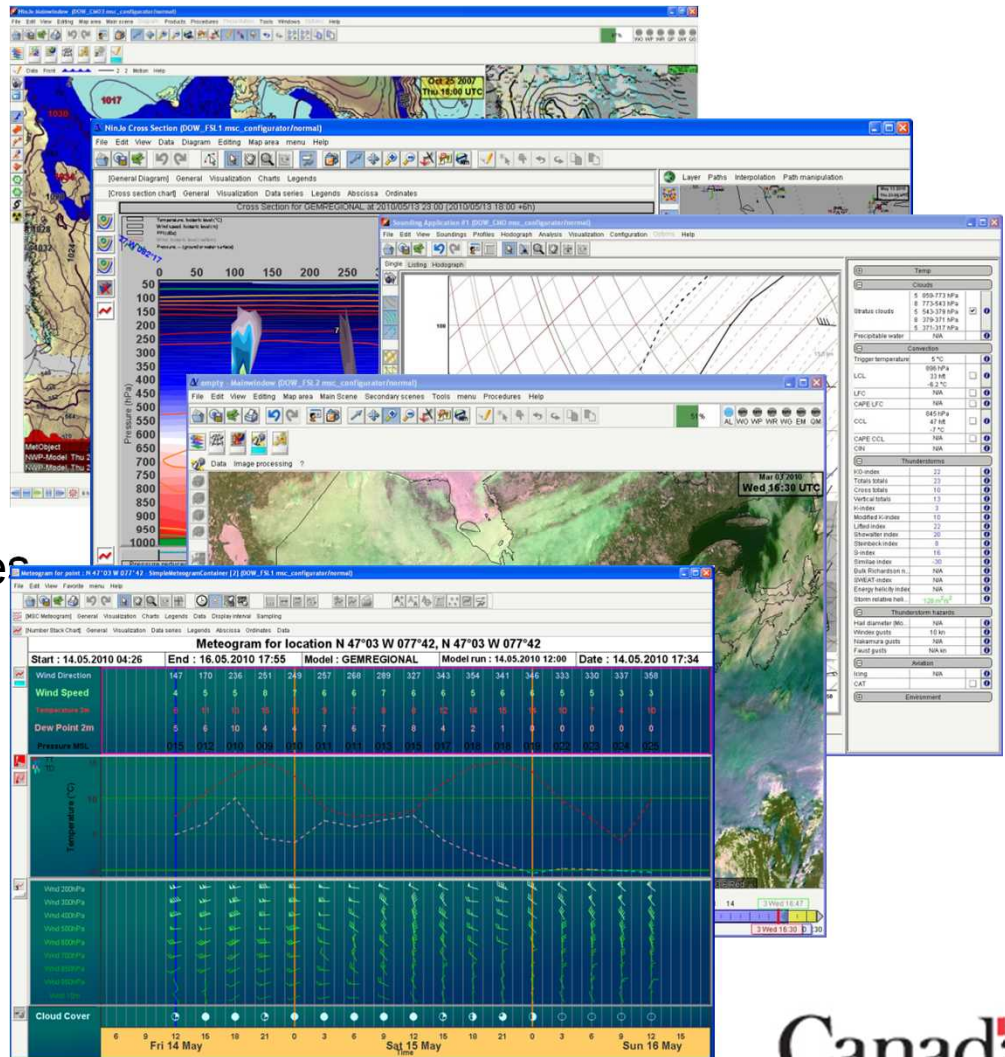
NinJo Mainwindow (DOW_CMO1 msc_configurator/normal)
File Edit View Editing Map area Main scene Products Procedures Tools Windows Help
Oct 25 2007
Thu 18:00 UTC
1017
1030

NinJo Cross Section (DOW_FSL1 msc_configurator/normal)
File Edit View Data Diagram Editing Map area Window Help
[General Diagram] General Visualization Charts Legends
[Cross section chart] General Visualization Data series Legends Abscissa Ordinates
Layer Paths Interpolation Path manipulation
Cross Section for GEMREGIONAL at 2010/05/13 23:00 (2010/05/13 18:00 +6h)
0 50 100 150 200 250
Pressure (hPa)
50 100 150 200 250 300 350 400 450 500 550 600 650 700 750 800 850 900 950 1000

Sounding Application #1 (DOW_CMO msc_configurator/normal)
File Edit View Soundings Profiles Hodograph Analysis Visualization Configuration Help
Single Listing Hodograph

| | | |
|---|---|---|
| Temp | | |
| Clouds | | |
| Stratus clouds | 5 859-773 hPa 8 773-543 hPa 5 543-379 hPa 8 379-371 hPa 5 371-317 hPa | |
| Precipitable water | N/A | |
| Convection | | |
| Trigger temperature | 5 °C | |
| LCL | 896 hPa 33 hft -6.2 °C | |
| LFC | N/A | |
| CAPE LFC | N/A | |
| CCL | 645 hPa 47 hft -7 °C | |
| CAPE CCL | N/A | |
| CIN | N/A | |
| Thunderstorms | | |
| KO-index | 22 | |
| Totals totals | 23 | |
| Cross totals | 10 | |
| Vertical totals | 13 | |
| K-index | 3 | |
| Modified K-index | 10 | |
| Lifted index | 22 | |
| Showalter index | 20 | |
| Steinbeck index | 5 | |
| S-index | 16 | |
| Similae index | -30 | |
| Bulk Richardson n. | N/A | |
| SWEAT-index | N/A | |
| Energy helicity index | N/A | |
| Storm relative heli. | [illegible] | |
| Thunderstorm hazards | | |
| Hail diameter (Mo... | N/A | |
| Windex gusts | 10 kn | |
| Nakamura gusts | N/A | |
| Fawd gusts | N/A kn | |
| Aviation | | |
| Icing | N/A | |
| CAT | | |
| Environment | | |

empty - Mainwindow (DOW_FSL2 msc_configurator/normal)
File Edit View Editing Map area Main Scene Secondary scenes Tools menu Procedures Help
AL WO WP WR WG EM GM
Data Image processing ?
Mar 03 2010
Wed 16:30 UTC
3 Wed 16:47
3 Wed 16:30

Meteogram for point : N 47°03 W 077°42 - SimpleMeteogramContainer [2] (DOW_FSL1 msc_configurator/normal)
File Edit View Favorite menu Help
[MSC Meteogram] General Visualization Charts Legends Data Display interval Sampling
[Number Stack Chart] General Visualization Data series Legends Abscissa Ordinates Data
Meteogram for location N 47°03 W 077°42, N 47°03 W 077°42
Start : 14.05.2010 04:26 | End : 16.05.2010 17:55 | Model : GEMREGIONAL | Model run : 14.05.2010 12:00 | Date : 14.05.2010 17:34
Wind Direction 147 170 236 251 249 257 268 289 327 343 354 341 346 333 330 337 358
Wind Speed 4 5 5 8 7 6 6 7 6 6 5 6 5 5 3 3
Temperature 2m
Dew Point 2m 5 6 10 4 7 6 7 8 4 2 1 0 0 0 0
Pressure MSL 015 012 010 009 010 011 011 013 015 017 018 018 019 022 023 024 025
Temperature (°C)
Wind 200hPa
Wind 300hPa
Wind 400hPa
Wind 500hPa
Wind 600hPa
Wind 700hPa
Cloud Cover
6 9 12 15 18 21 0 3 6 9 12 15 18 21 0 3 6 9 12 15
Fri 14 May Sat 15 May Sun 16 May
Time

Canad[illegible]